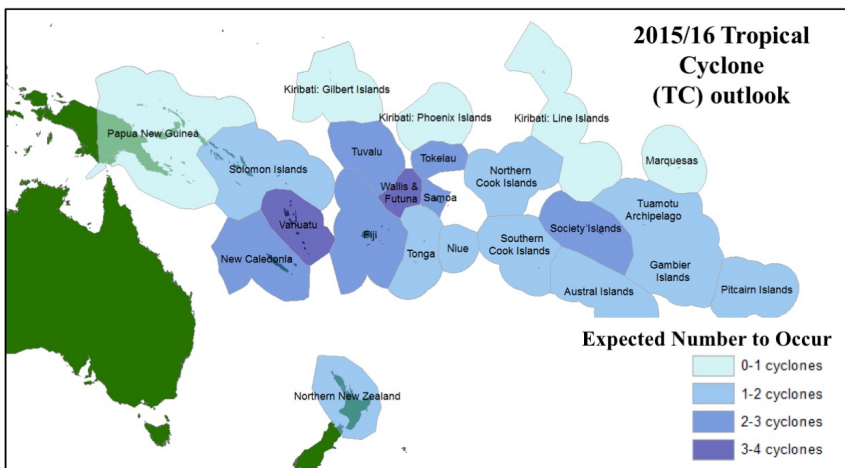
2015/16 Tropical Cyclone (TC) outlook

Kiribati: Gilbert Islands

Kiribati: Phoenix Islands

Kiribati: Line Islands

Papua New Guinea

Solomon Islands

Tuvalu

Tokelau

Northern Cook Islands

Marquesas

Wallis & Futuna

Samoa

Tuamotu Archipelago

Vanuatu

Fiji

Society Islands

New Caledonia

Tonga

Niue

Southern Cook Islands

Gambier Islands

Austral Islands

Pitcairn Islands

Expected Number to Occur

0-1 cyclones

1-2 cyclones

2-3 cyclones

3-4 cyclones

Northern New Zealand